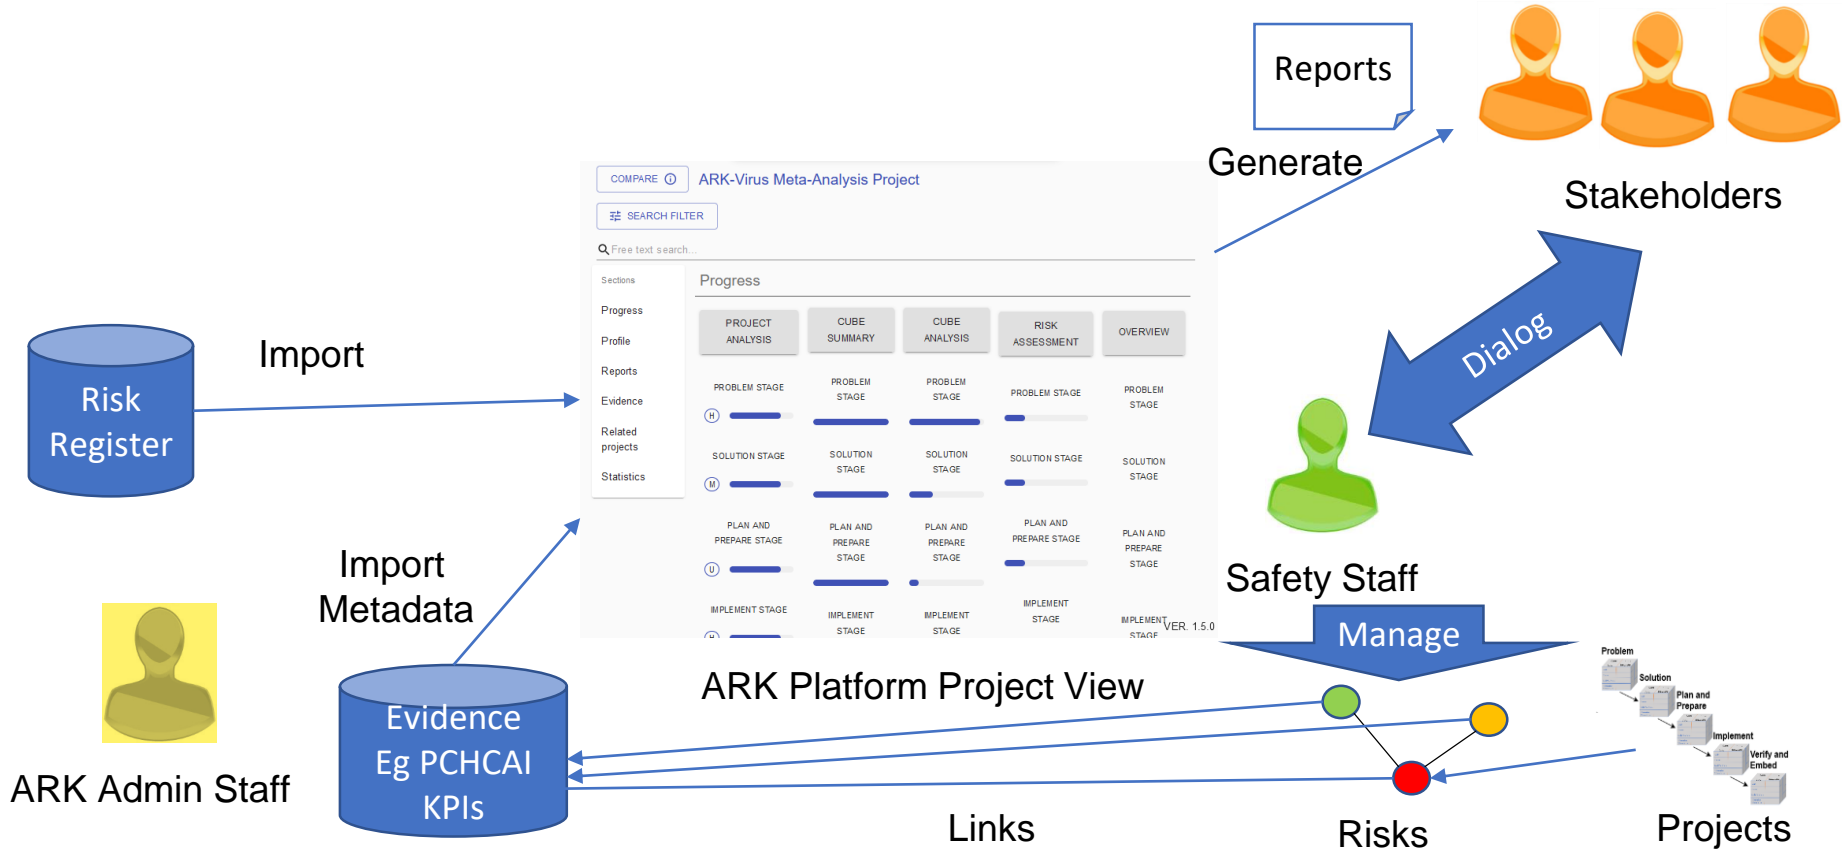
Reports

Generate

Stakeholders

COMPARE

ARK-Virus Meta-Analysis Project

SEARCH FILTER

Free text search...

Sections

Progress

Profile

Reports

Evidence

Related projects

Statistics

Progress

| PROJECT ANALYSIS | CUBE SUMMARY | CUBE ANALYSIS | RISK ASSESSMENT | OVERVIEW |
|---|---|---|---|---|
| PROBLEM STAGE | PROBLEM STAGE | PROBLEM STAGE | PROBLEM STAGE | PROBLEM STAGE |
| SOLUTION STAGE | SOLUTION STAGE | SOLUTION STAGE | SOLUTION STAGE | SOLUTION STAGE |
| PLAN AND PREPARE STAGE | PLAN AND PREPARE STAGE | PLAN AND PREPARE STAGE | PLAN AND PREPARE STAGE | PLAN AND PREPARE STAGE |
| IMPLEMENT STAGE | IMPLEMENT STAGE | IMPLEMENT STAGE | IMPLEMENT STAGE | IMPLEMENT STAGE |

H

M

U

VER. 1.5.0

Import

Risk Register

Dialog

Safety Staff

Import Metadata

Manage

ARK Platform Project View

Problem

Solution

Plan and Prepare

Implement

Verify and Embed

ARK Admin Staff

Evidence Eg PCHCAI KPIs

Links

Risks

Projects